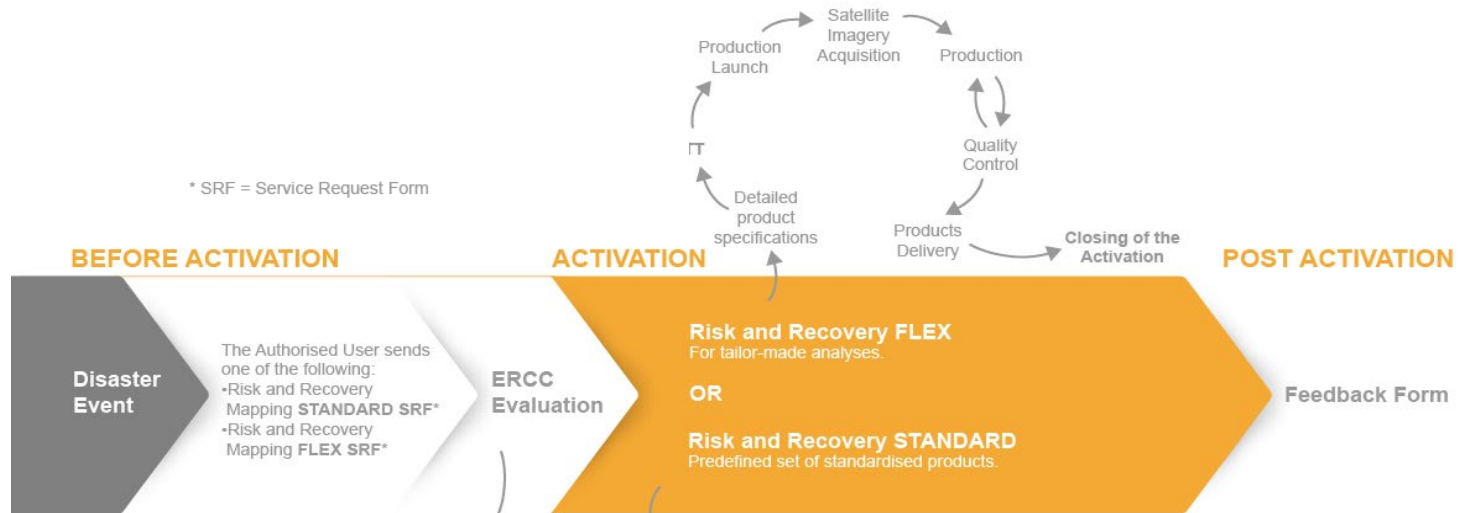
Production Launch

Satellite Imagery Acquisition

Production

Quality Control

Products Delivery

Closing of the Activation

IT

Detailed product specifications

* SRF = Service Request Form

BEFORE ACTIVATION

ACTIVATION

POST ACTIVATION

Disaster Event

The Authorised User sends one of the following:
•Risk and Recovery Mapping **STANDARD SRF***
•Risk and Recovery Mapping **FLEX SRF***

ERCC Evaluation

**Risk and Recovery FLEX**
For tailor-made analyses.

**OR**

**Risk and Recovery STANDARD**
Predefined set of standardised products.

Feedback Form